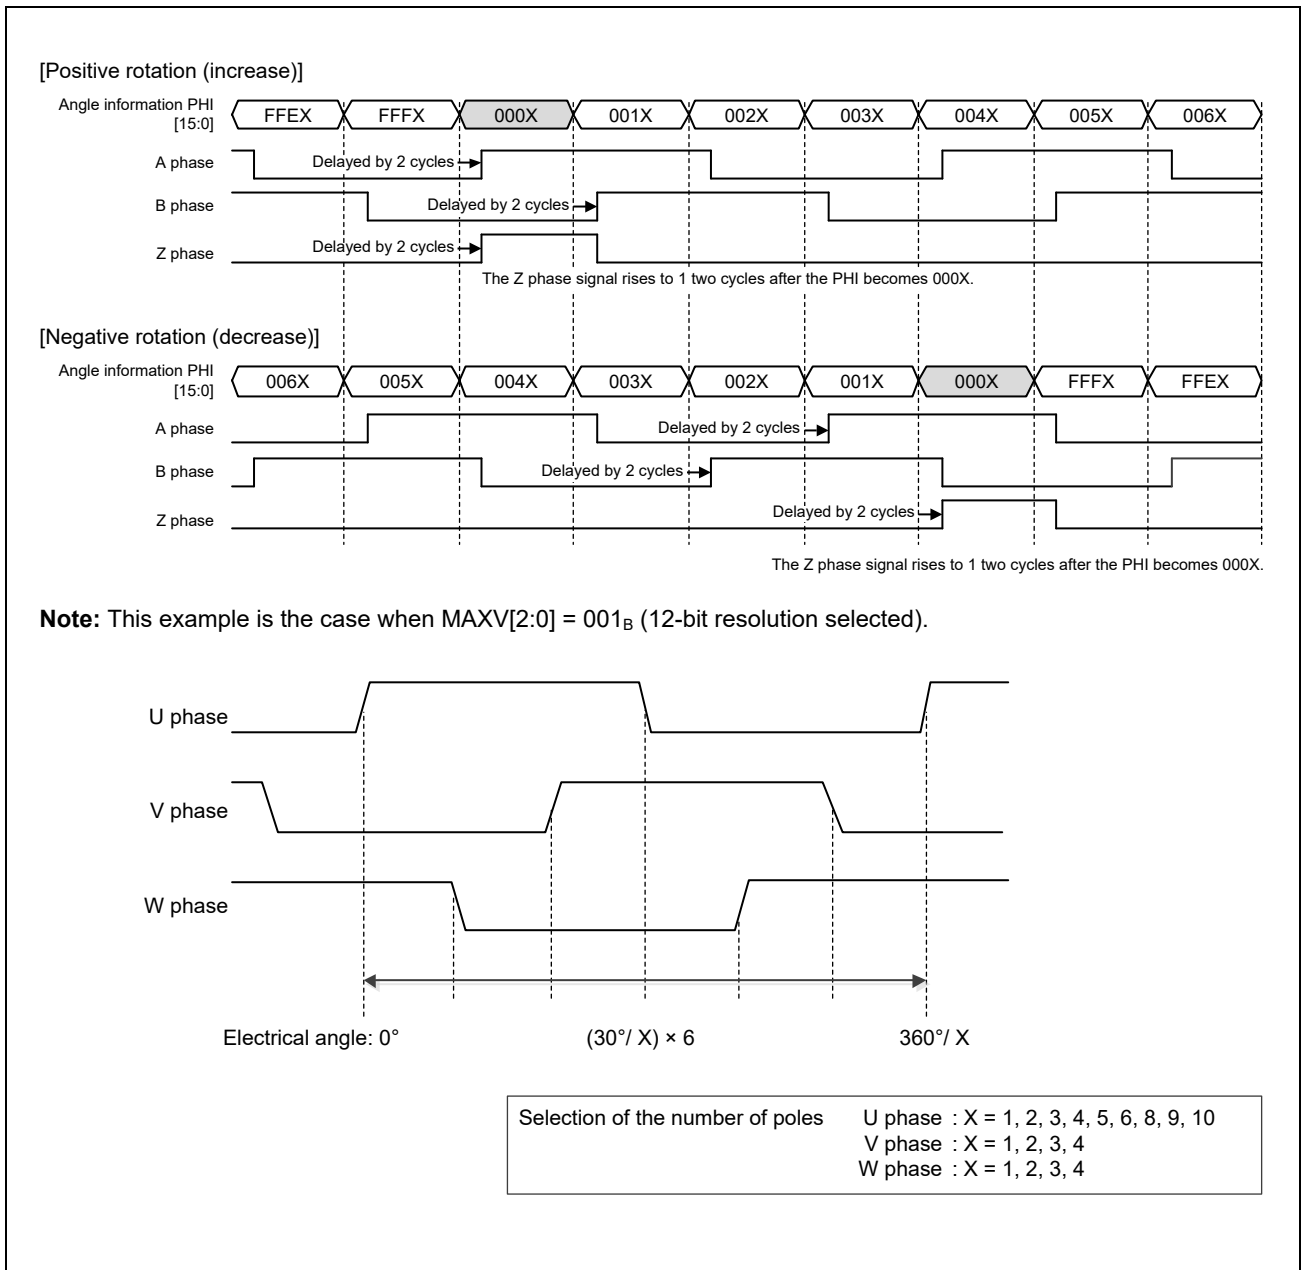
[Positive rotation (increase)]

Angle information PHI [15:0]

FFEX FFFX 000X 001X 002X 003X 004X 005X 006X

A phase

Delayed by 2 cycles

B phase

Delayed by 2 cycles

Z phase

Delayed by 2 cycles

The Z phase signal rises to 1 two cycles after the PHI becomes 000X.

[Negative rotation (decrease)]

Angle information PHI [15:0]

006X 005X 004X 003X 002X 001X 000X FFFX FFEX

A phase

Delayed by 2 cycles

B phase

Delayed by 2 cycles

Z phase

Delayed by 2 cycles

The Z phase signal rises to 1 two cycles after the PHI becomes 000X.

**Note:** This example is the case when MAXV[2:0] = $001_B$ (12-bit resolution selected).

U phase

V phase

W phase

Electrical angle: 0°

(30°/ X) × 6

360°/ X

Selection of the number of poles U phase : X = 1, 2, 3, 4, 5, 6, 8, 9, 10
V phase : X = 1, 2, 3, 4
W phase : X = 1, 2, 3, 4